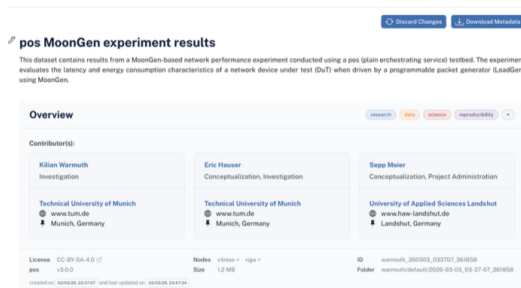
Discard Changes
Download Metadata

pos MoonGen experiment results

This dataset contains results from a MoonGen-based network performance experiment conducted using a pos (plain orchestrating service) testbed. The experiment evaluates the latency and energy consumption characteristics of a network device under test (DuT) when driven by a programmable packet generator (LoadGen) using MoonGen.

Overview

research data science reproducibility +

Contributor(s):

Kilian Warmuth
Investigation

Technical University of Munich
www.tum.de
Munich, Germany

Eric Hauser
Conceptualization, Investigation

Technical University of Munich
www.tum.de
Munich, Germany

Sepp Meier
Conceptualization, Project Administration

University of Applied Sciences Landshut
www.haw-landshut.de
Landshut, Germany

License CC-BY-SA-4.0
pos v3.0.0
Nodes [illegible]
Size 1.2 MB
ID warmuth_260303_033707_361858
Folder warmuth/default/2026-03-03_03-37-07_361858

created on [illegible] and last updated on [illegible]